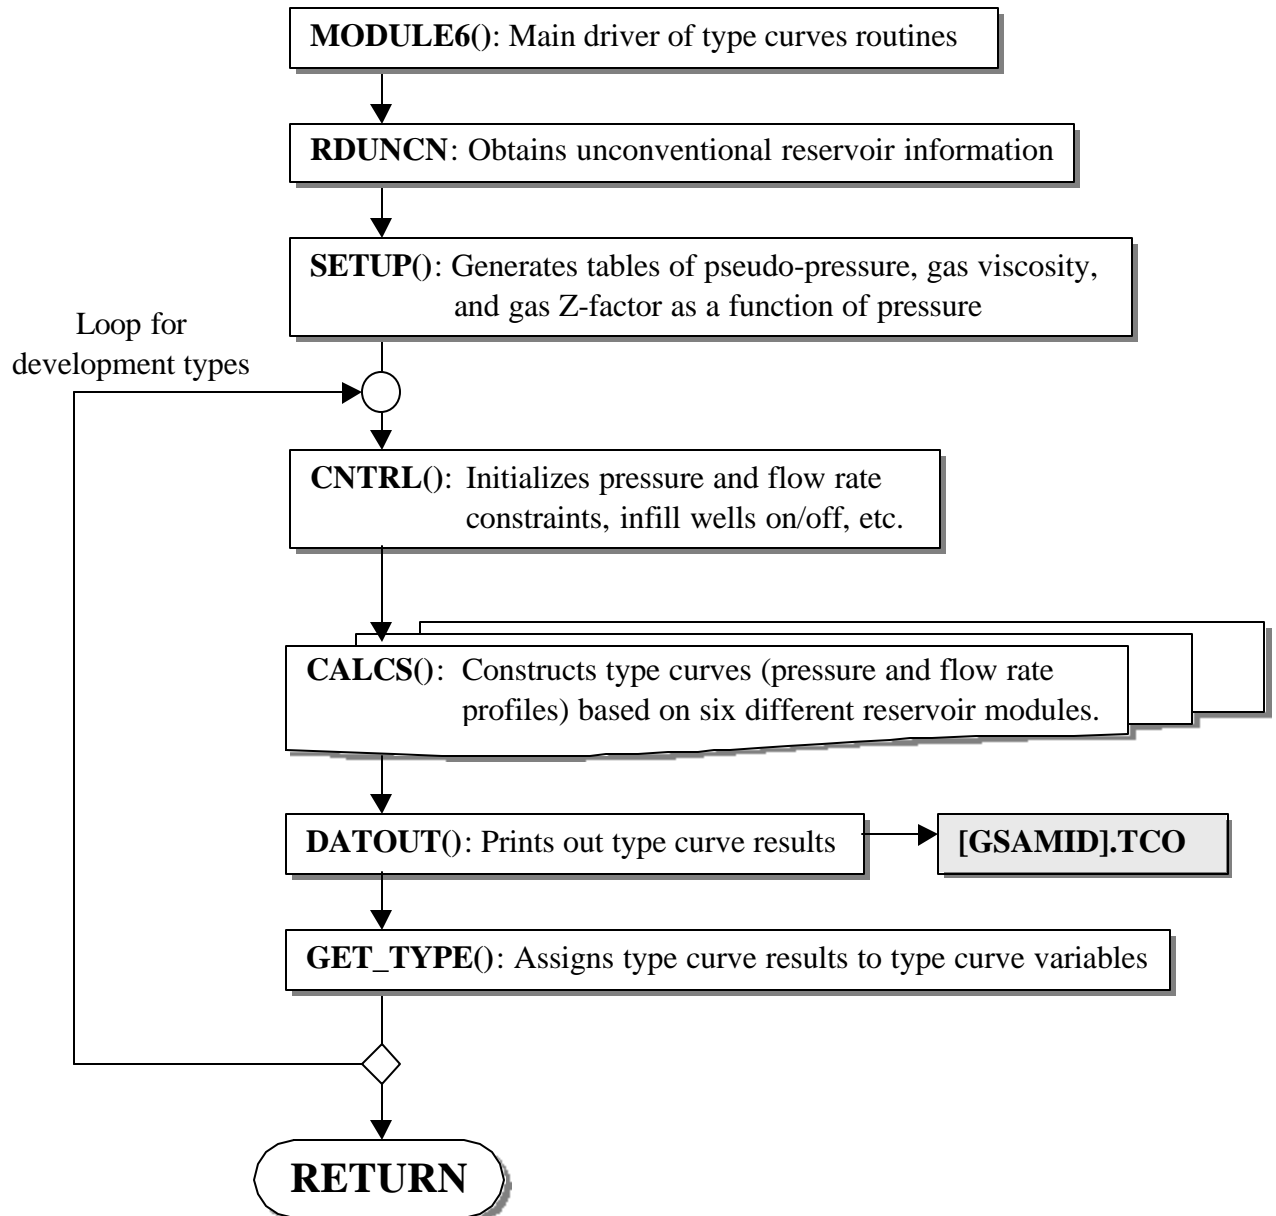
**MODULE6()**: Main driver of type curves routines

**RDUNCN**: Obtains unconventional reservoir information

**SETUP()**: Generates tables of pseudo-pressure, gas viscosity, and gas Z-factor as a function of pressure

Loop for development types

**CNTRL()**: Initializes pressure and flow rate constraints, infill wells on/off, etc.

**CALCS()**: Constructs type curves (pressure and flow rate profiles) based on six different reservoir modules.

**DATOUT()**: Prints out type curve results

**[GSAMID].TCO**

**GET_TYPE()**: Assigns type curve results to type curve variables

**RETURN**